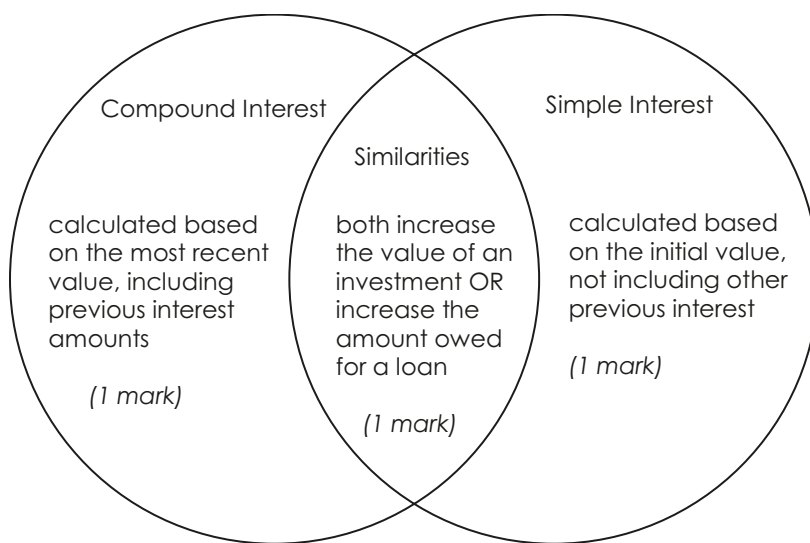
Compound Interest

Similarities

Simple Interest

calculated based on the most recent value, including previous interest amounts

(1 mark)

both increase the value of an investment OR increase the amount owed for a loan

(1 mark)

calculated based on the initial value, not including other previous interest

(1 mark)